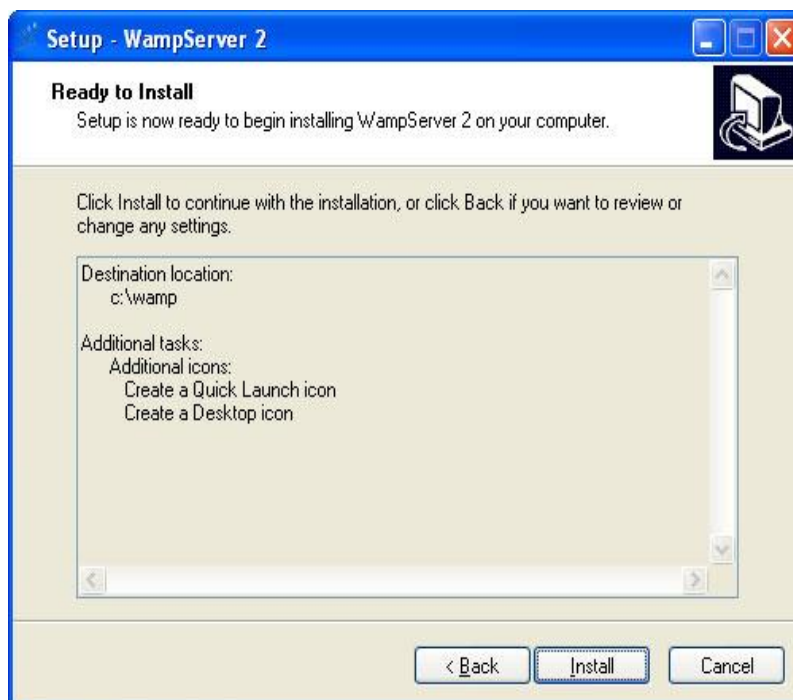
Setup - WampServer 2

Ready to Install
Setup is now ready to begin installing WampServer 2 on your computer.

Click Install to continue with the installation, or click Back if you want to review or change any settings.

Destination location:
c:\wamp

Additional tasks:
Additional icons:
Create a Quick Launch icon
Create a Desktop icon

< Back
Install
Cancel